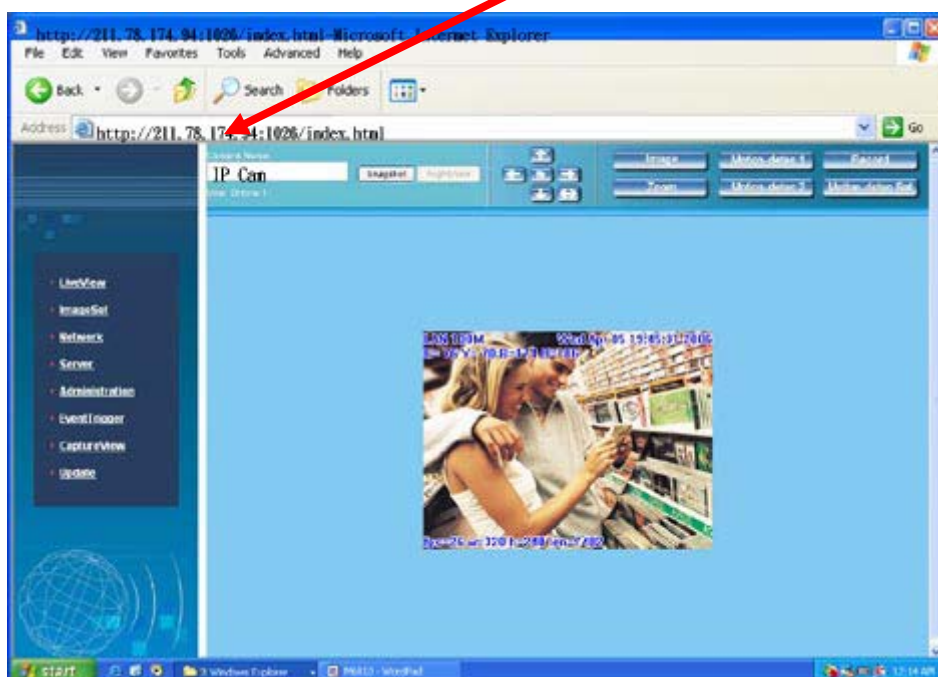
http://211.78.174.94:1026/index.html-Microsoft Internet Explorer

File Edit View Favorites Tools Advanced Help

Back Search Folders

Address http://211.78.174.94:1026/index.html Go

Camera Name
IP Cam
Snapshot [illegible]
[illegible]

Image Motion detect 1 Record
Zoom Motion detect 2 Motion detect Set

LiveView
ImageSet
Network
Server
Administration
EventTrigger
CaptureView
Update

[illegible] Wed Apr 05 19:45:31 2006
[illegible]

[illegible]

start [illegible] Windows Explorer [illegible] - WordPad 12:14 AM